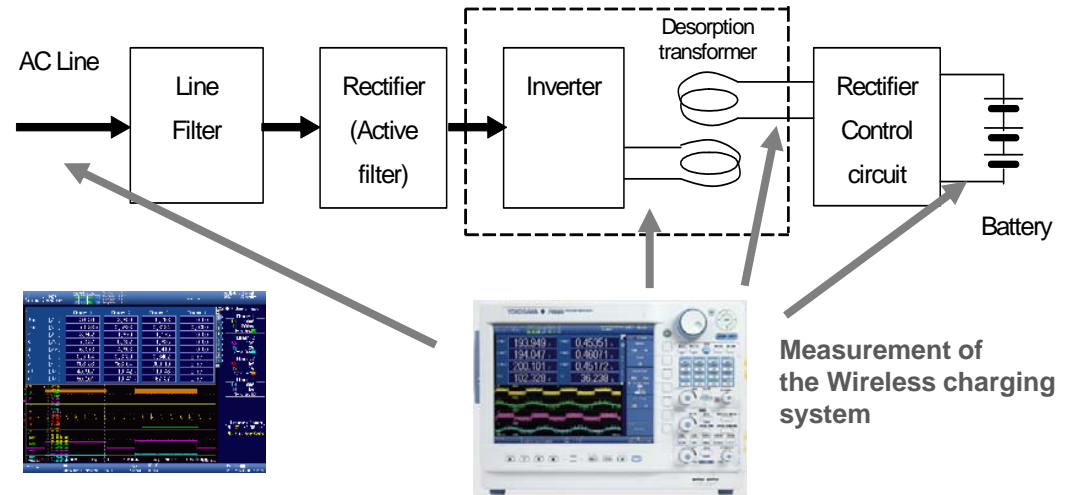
AC Line

Line Filter

Rectifier (Active filter)

Inverter

Desorption transformer

Rectifier Control circuit

Battery

YOKOGAWA

193.949
194.047
200.101
102.320
0.45351
0.46071
0.45172
36.238

Measurement of the Wireless charging system